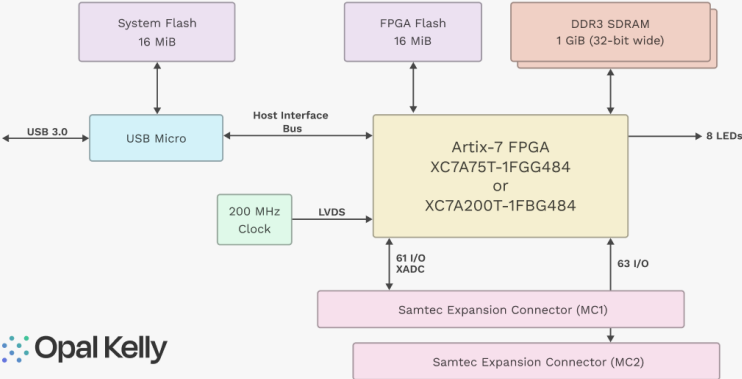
System Flash
16 MiB

FPGA Flash
16 MiB

DDR3 SDRAM
1 GiB (32-bit wide)

USB 3.0

USB Micro

Host Interface
Bus

Artix-7 FPGA
XC7A75T-1FGG484
or
XC7A200T-1FBG484

8 LEDs

200 MHz
Clock

LVDS

61 I/O
XADC

63 I/O

Samtec Expansion Connector (MC1)

Opal Kelly

Samtec Expansion Connector (MC2)